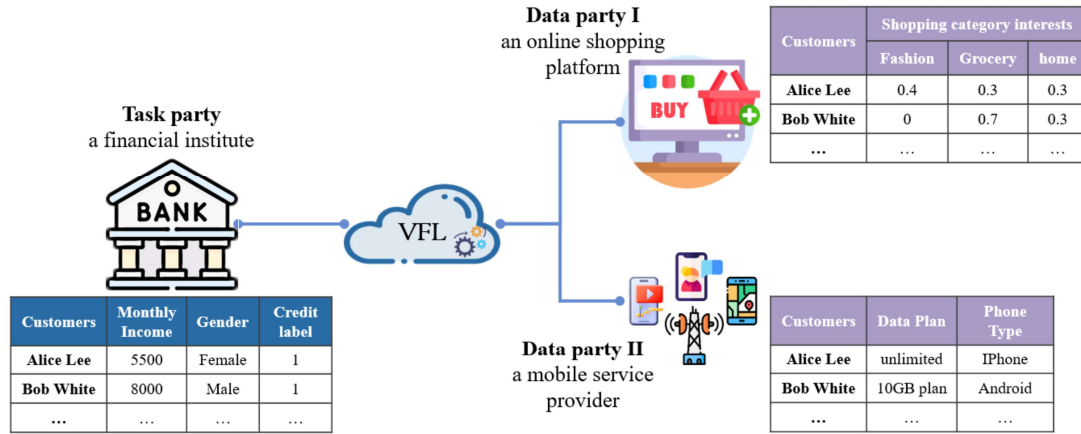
**Task party**
a financial institute

BANK

VFL

**Data party I**
an online shopping platform

BUY

**Data party II**
a mobile service provider

| Customers | Monthly Income | Gender | Credit label |
|---|---|---|---|
| Alice Lee | 5500 | Female | 1 |
| Bob White | 8000 | Male | 1 |
| … | … | … | … |

| Customers | Shopping category interests: Fashion | Shopping category interests: Grocery | Shopping category interests: home |
|---|---|---|---|
| Alice Lee | 0.4 | 0.3 | 0.3 |
| Bob White | 0 | 0.7 | 0.3 |
| … | … | … | … |

| Customers | Data Plan | Phone Type |
|---|---|---|
| Alice Lee | unlimited | IPhone |
| Bob White | 10GB plan | Android |
| … | … | … |